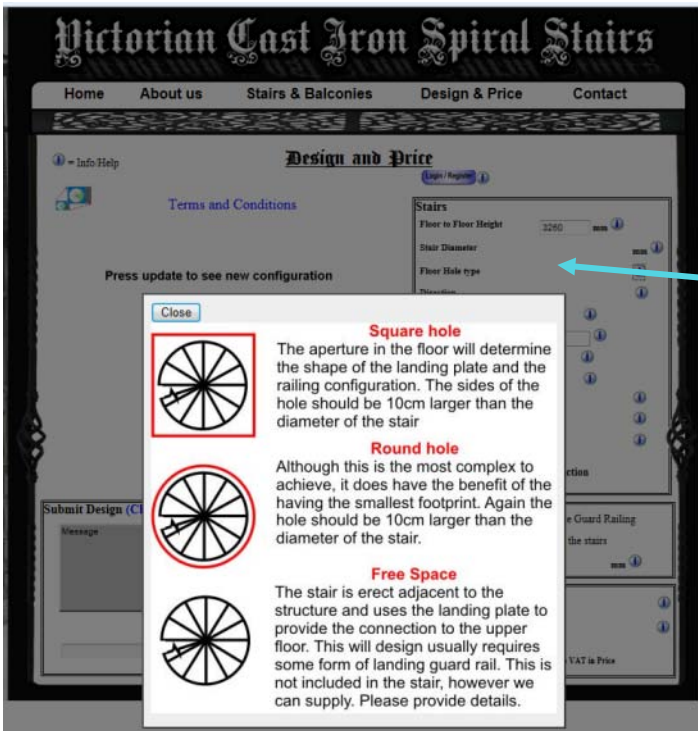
Victorian Cast Iron Spiral Stairs

Home About us Stairs & Balconies Design & Price Contact

= Info/Help

Design and Price

Login / Register

Terms and Conditions

Press update to see new configuration

Stairs

Floor to Floor Height 3260 mm

Stair Diameter mm

Floor Hole type

Direction

ction

Submit Design (Cl

Message

e Guard Railing

the stairs

mm

VAT in Price

Close

Square hole

The aperture in the floor will determine the shape of the landing plate and the railing configuration. The sides of the hole should be 10cm larger than the diameter of the stair

Round hole

Although this is the most complex to achieve, it does have the benefit of the having the smallest footprint. Again the hole should be 10cm larger than the diameter of the stair.

Free Space

The stair is erect adjacent to the structure and uses the landing plate to provide the connection to the upper floor. This will design usually requires some form of landing guard rail. This is not included in the stair, however we can supply. Please provide details.